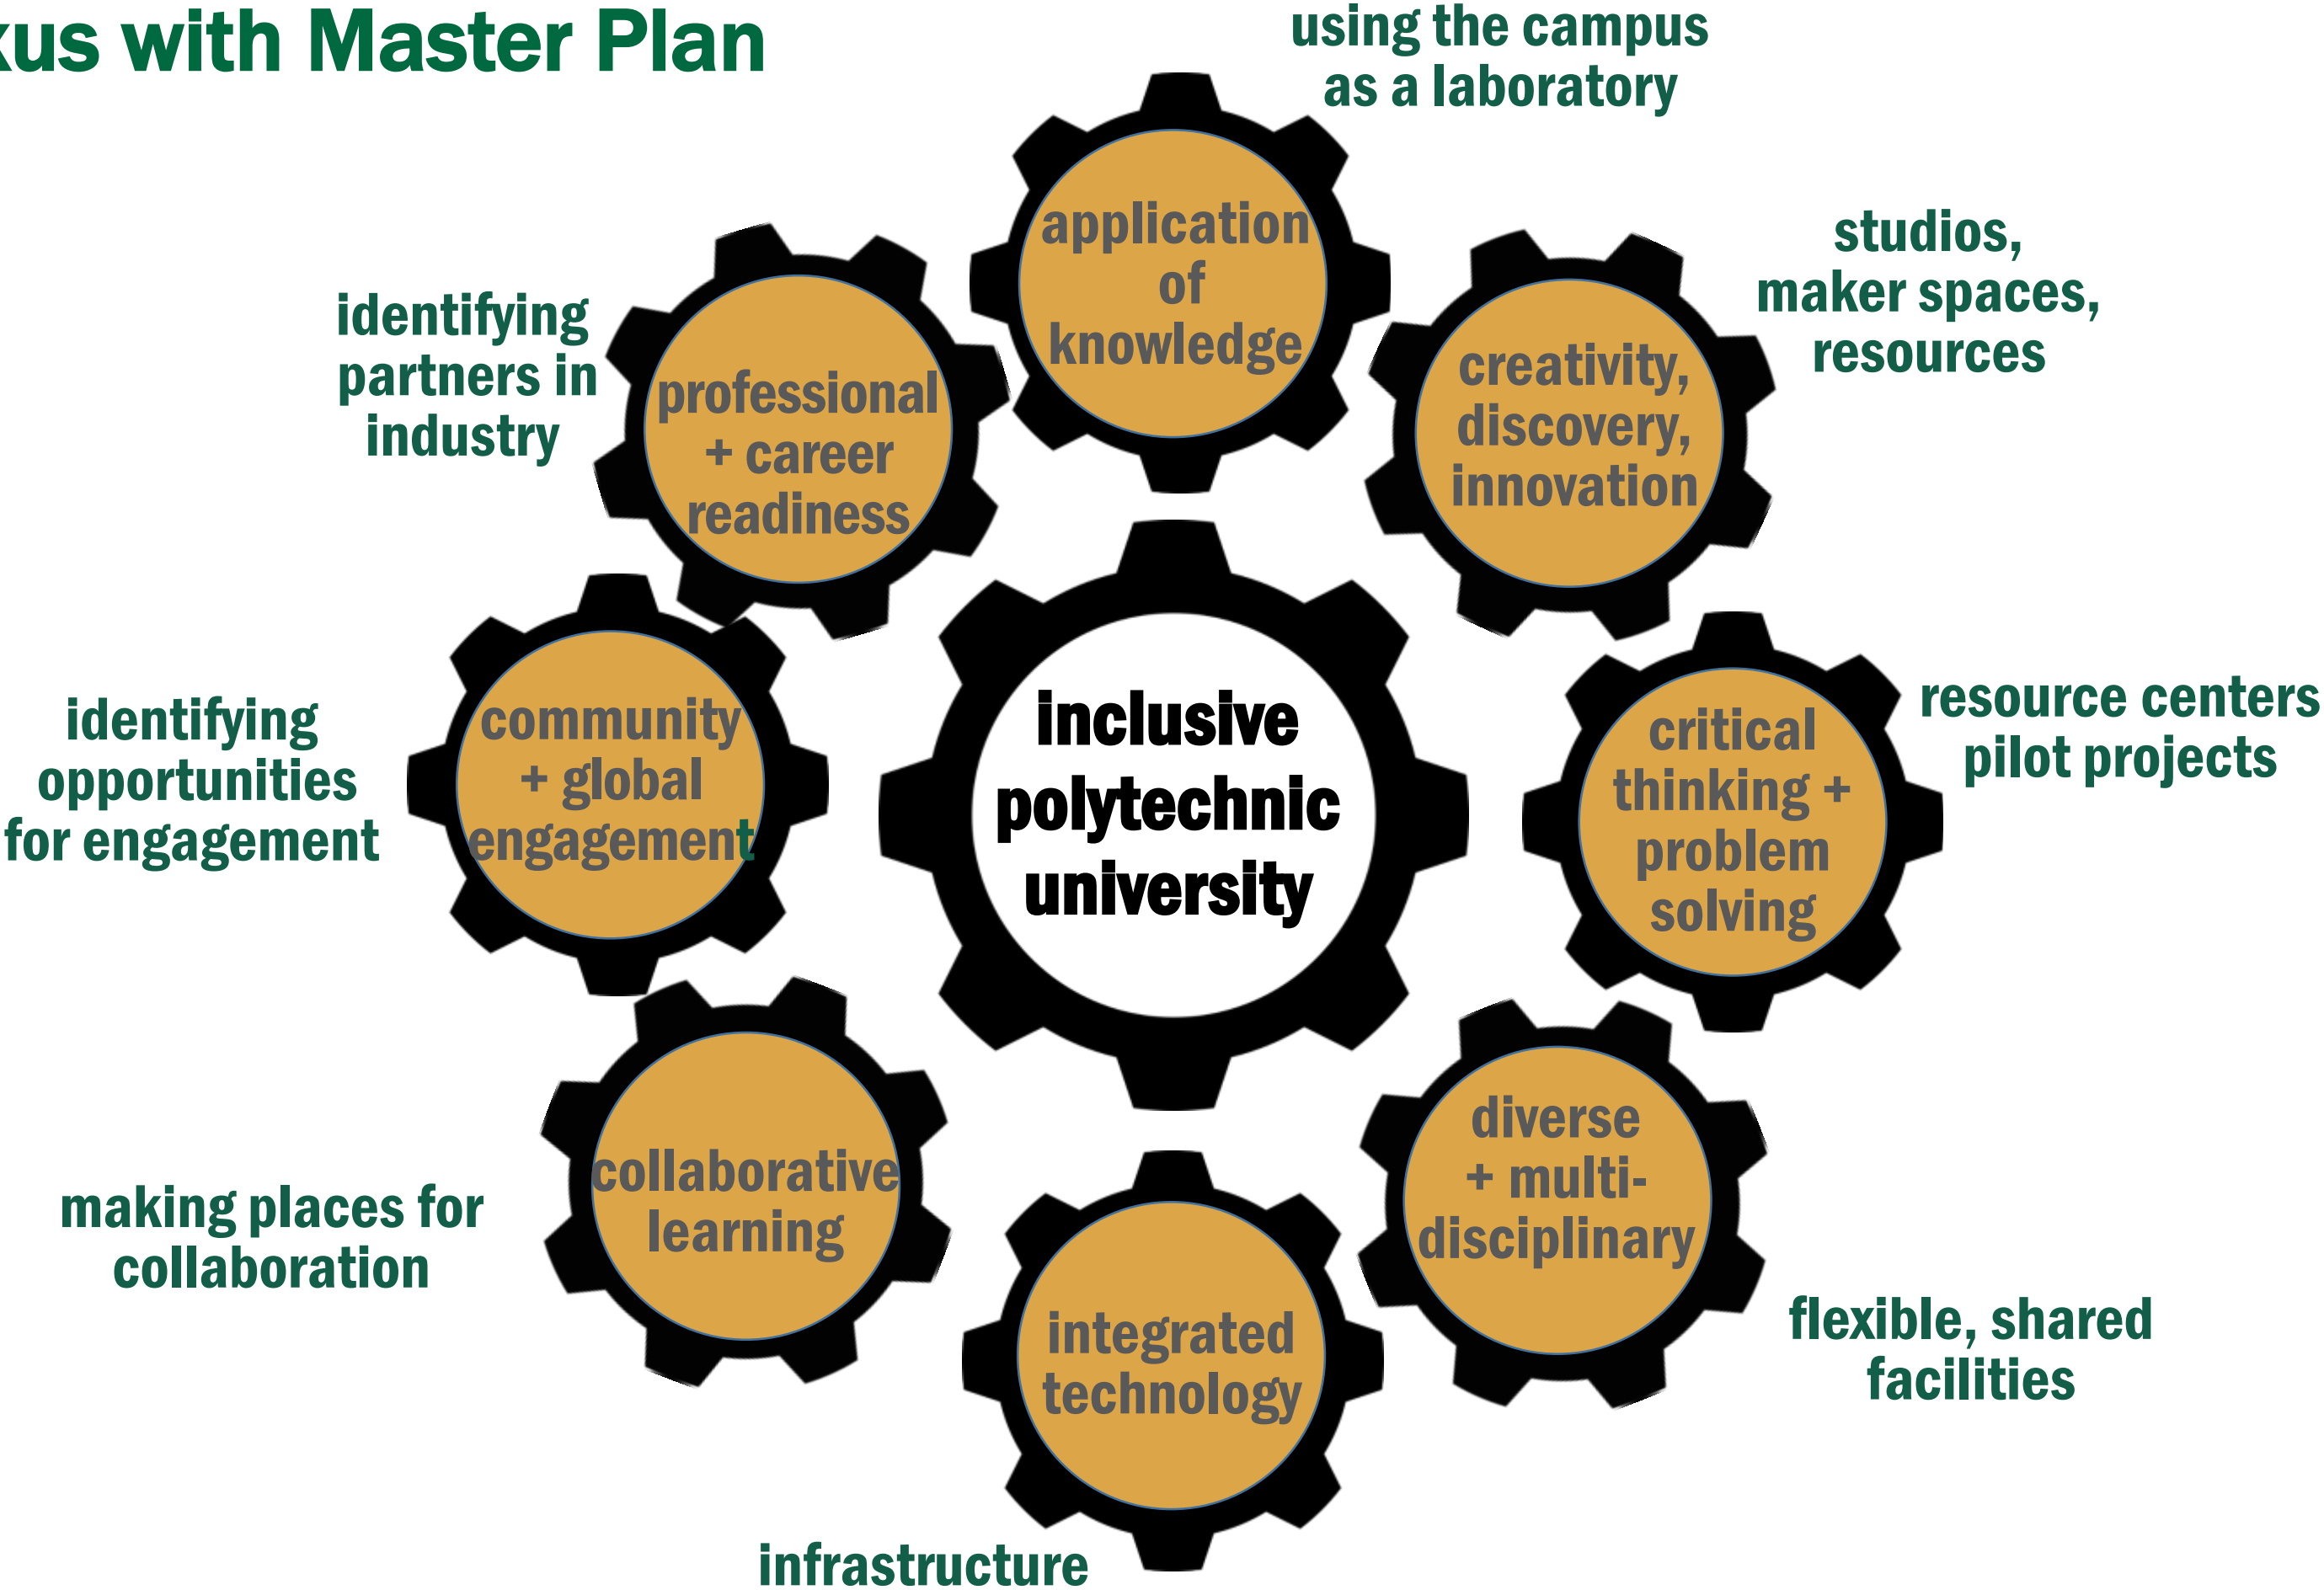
kus with Master Plan

using the campus as a laboratory

application of knowledge

studios, maker spaces, resources

identifying partners in industry

professional + career readiness

creativity, discovery, innovation

inclusive polytechnic university

identifying opportunities for engagement

community + global engagement

critical thinking + problem solving

resource centers pilot projects

collaborative learning

making places for collaboration

diverse + multi-disciplinary

integrated technology

flexible, shared facilities

infrastructure